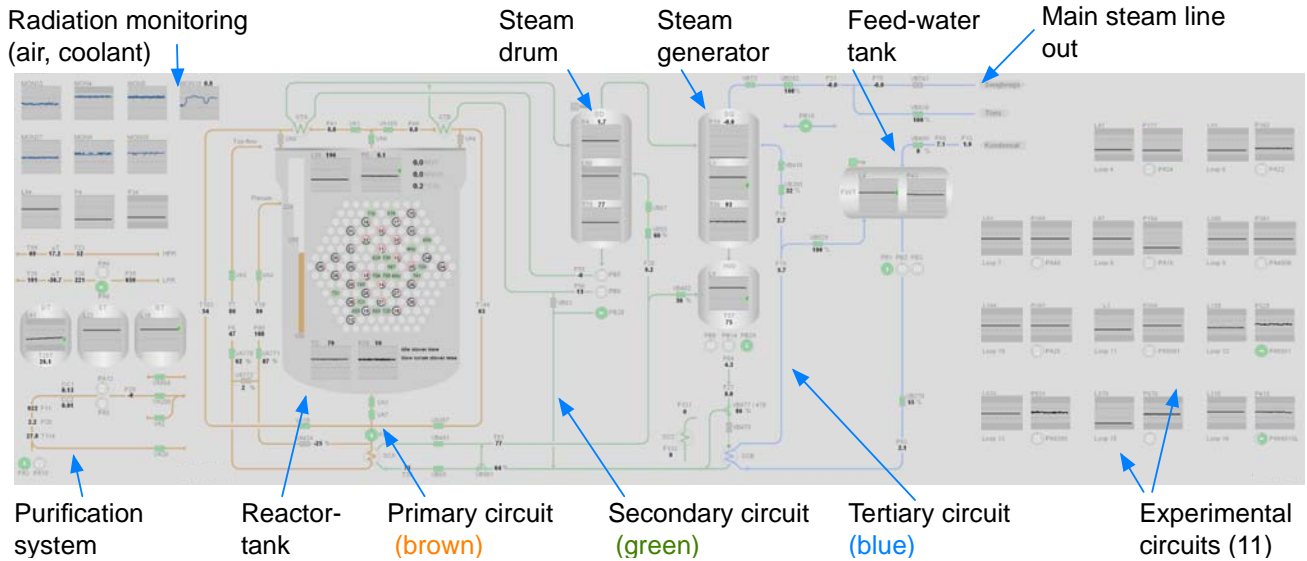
Radiation monitoring (air, coolant)

Steam drum

Steam generator

Feed-water tank

Main steam line out

Purification system

Reactor-tank

Primary circuit (brown)

Secondary circuit (green)

Tertiary circuit (blue)

Experimental circuits (11)